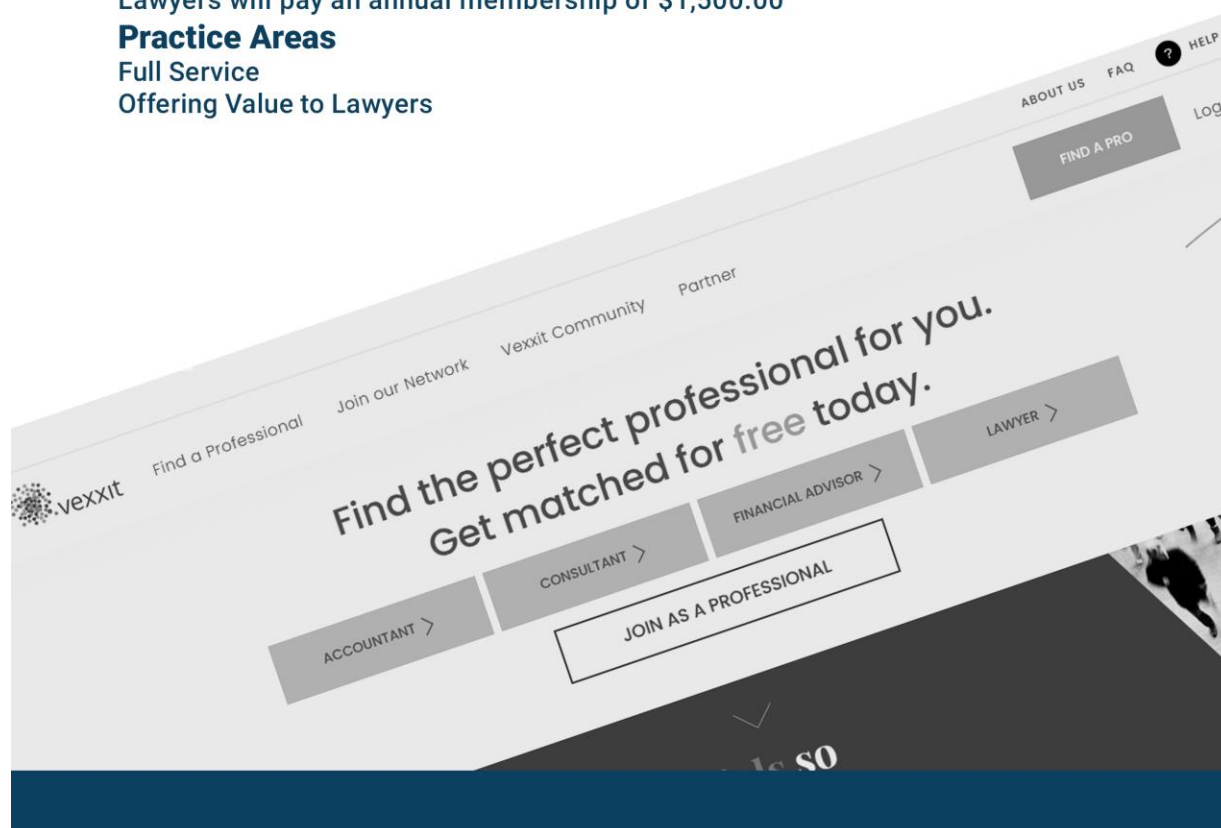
Lawyers will pay an annual membership of $1,500.00
Practice Areas
Full Service
Offering Value to Lawyers

ABOUT US FAQ ? HELP
Log
FIND A PRO

vexxit Find a Professional Join our Network Vexxit Community Partner

Find the perfect professional for you.
Get matched for free today.

ACCOUNTANT >
CONSULTANT >
FINANCIAL ADVISOR >
LAWYER >

JOIN AS A PROFESSIONAL

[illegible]ls so